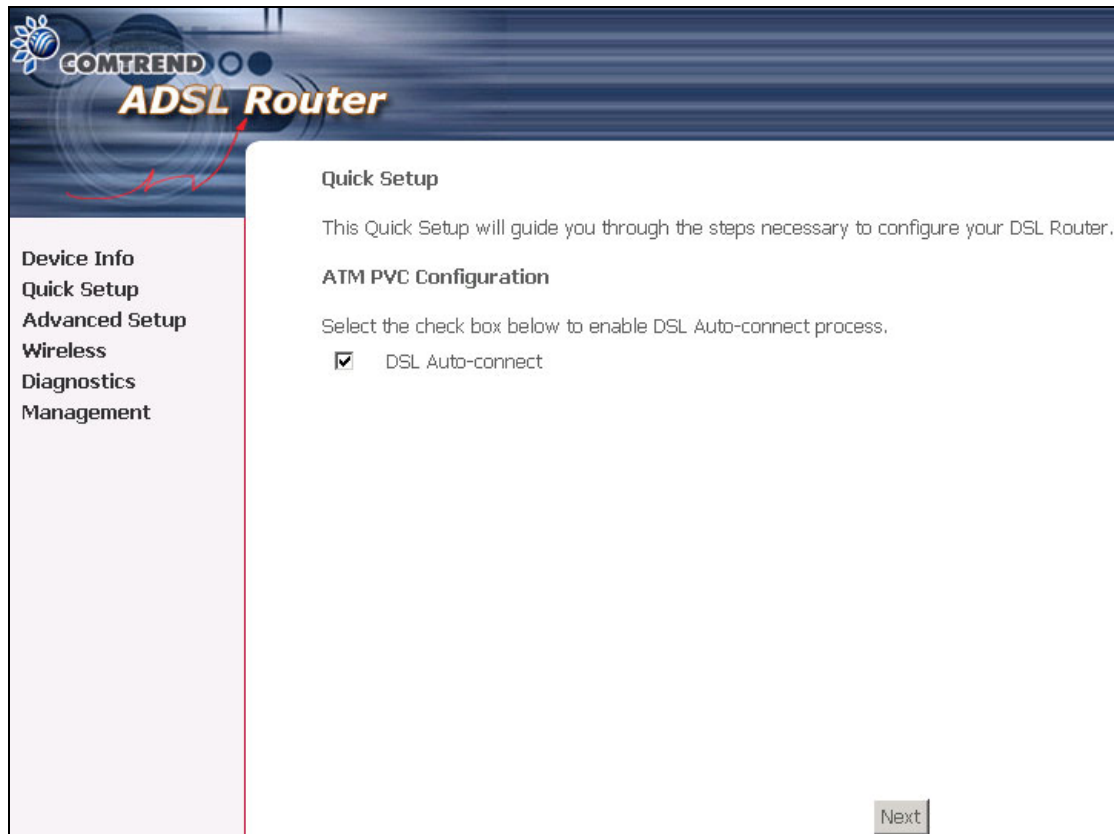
COMTREND

ADSL Router

Device Info
Quick Setup
Advanced Setup
Wireless
Diagnostics
Management

Quick Setup

This Quick Setup will guide you through the steps necessary to configure your DSL Router.

ATM PVC Configuration

Select the check box below to enable DSL Auto-connect process.

☑ DSL Auto-connect

Next